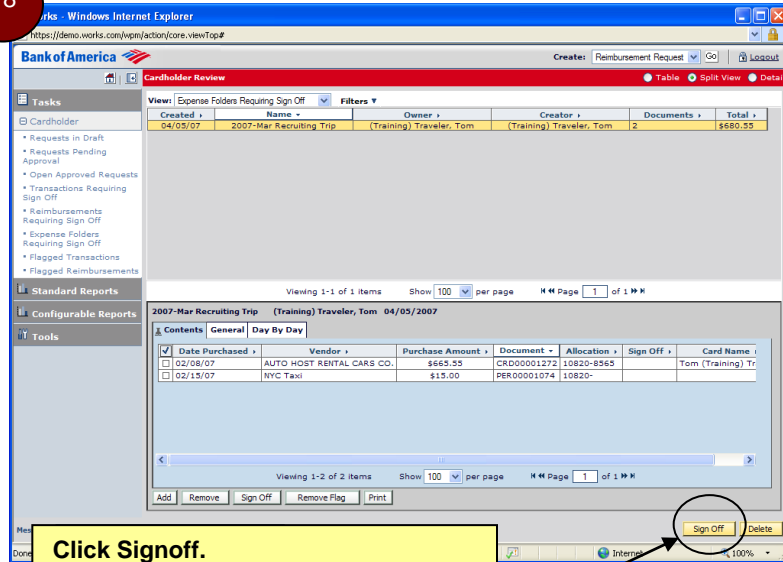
8

orks - Windows Internet Explorer

https://demo.works.com/wpm/action/core.viewTop#

Bank of America

Create: Reimbursement Request Go Logout

Cardholder Review

Table Split View Detai

Tasks

Cardholder

• Requests in Draft
• Requests Pending Approval
• Open Approved Requests
• Transactions Requiring Sign Off
• Reimbursements Requiring Sign Off
• Expense Folders Requiring Sign Off
• Flagged Transactions
• Flagged Reimbursements

Standard Reports

Configurable Reports

Tools

View: Expense Folders Requiring Sign Off Filters

| Created | Name | Owner | Creator | Documents | Total |
|---|---|---|---|---|---|
| 04/05/07 | 2007-Mar Recruiting Trip | (Training) Traveler, Tom | (Training) Traveler, Tom | 2 | $680.55 |

Viewing 1-1 of 1 items Show 100 per page Page 1 of 1

2007-Mar Recruiting Trip (Training) Traveler, Tom 04/05/2007

Contents General Day By Day

| | Date Purchased | Vendor | Purchase Amount | Document | Allocation | Sign Off | Card Name |
|---|---|---|---|---|---|---|---|
| | 02/08/07 | AUTO HOST RENTAL CARS CO. | $665.55 | CRD00001272 | 10820-8565 | | Tom (Training) Tr |
| | 02/15/07 | NYC Taxi | $15.00 | PER00001074 | 10820- | | |

Viewing 1-2 of 2 items Show 100 per page Page 1 of 1

Add Remove Sign Off Remove Flag Print

Sign Off Delete

Click Signoff.

Done Internet 100%